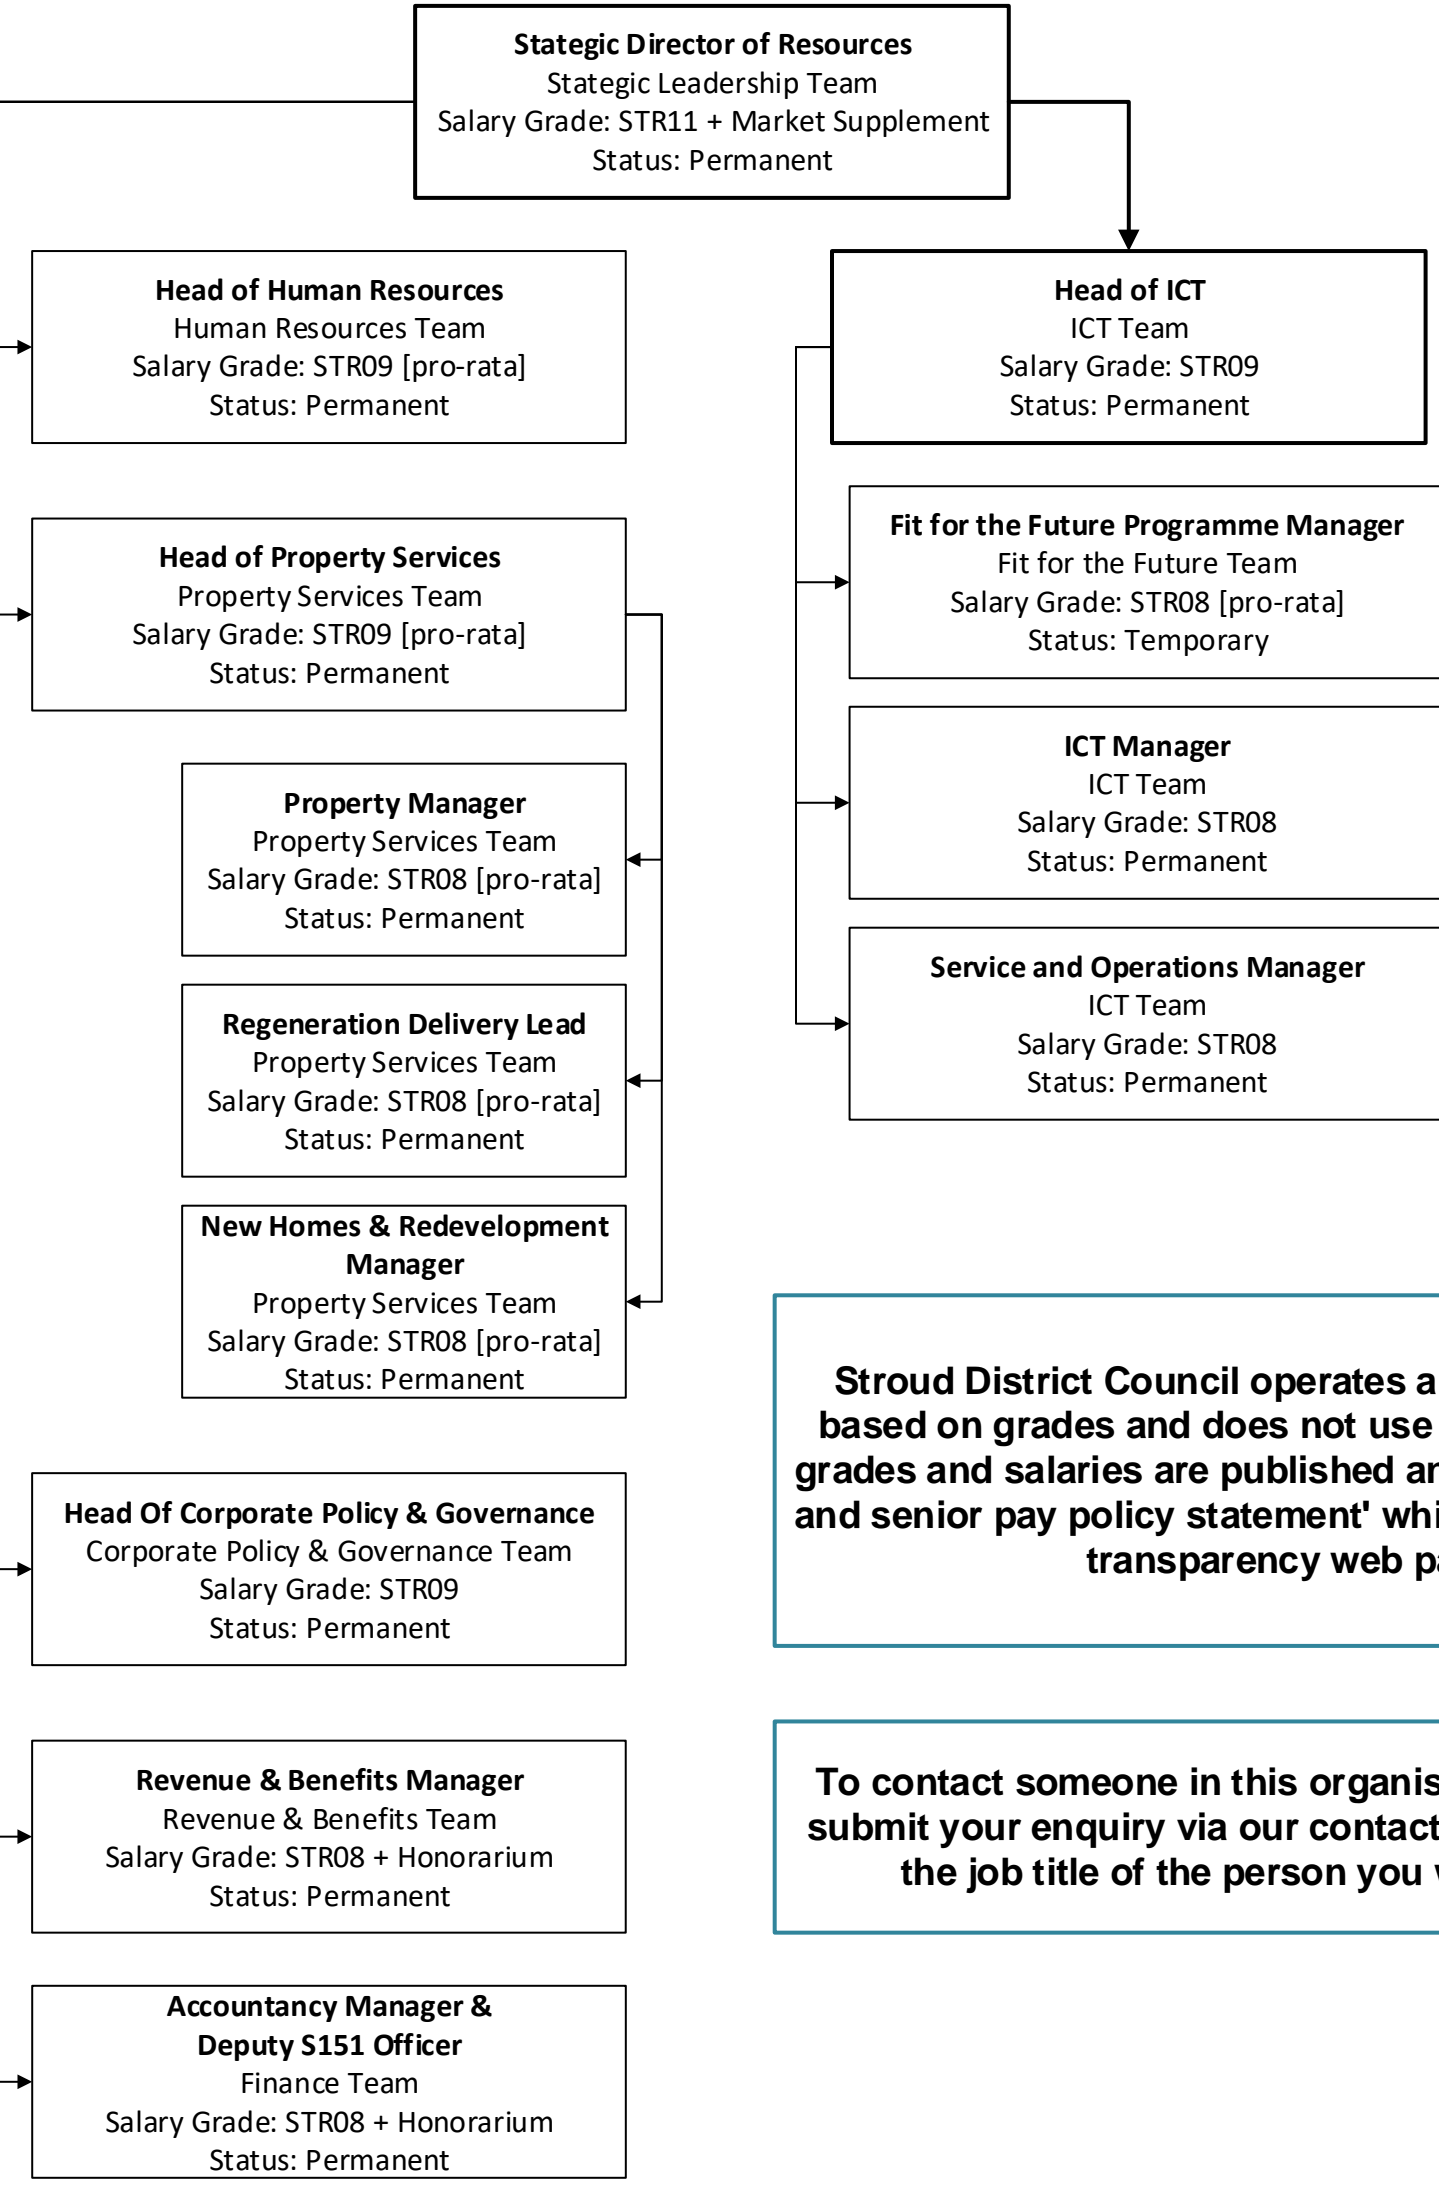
Stategic Director of Resources
Stategic Leadership Team
Salary Grade: STR11 + Market Supplement
Status: Permanent

Head of Human Resources
Human Resources Team
Salary Grade: STR09 [pro-rata]
Status: Permanent

Head of Property Services
Property Services Team
Salary Grade: STR09 [pro-rata]
Status: Permanent

Property Manager
Property Services Team
Salary Grade: STR08 [pro-rata]
Status: Permanent

Regeneration Delivery Lead
Property Services Team
Salary Grade: STR08 [pro-rata]
Status: Permanent

New Homes & Redevelopment Manager
Property Services Team
Salary Grade: STR08 [pro-rata]
Status: Permanent

Head Of Corporate Policy & Governance
Corporate Policy & Governance Team
Salary Grade: STR09
Status: Permanent

Revenue & Benefits Manager
Revenue & Benefits Team
Salary Grade: STR08 + Honorarium
Status: Permanent

Accountancy Manager & Deputy S151 Officer
Finance Team
Salary Grade: STR08 + Honorarium
Status: Permanent

Head of ICT
ICT Team
Salary Grade: STR09
Status: Permanent

Fit for the Future Programme Manager
Fit for the Future Team
Salary Grade: STR08 [pro-rata]
Status: Temporary

ICT Manager
ICT Team
Salary Grade: STR08
Status: Permanent

Service and Operations Manager
ICT Team
Salary Grade: STR08
Status: Permanent

Stroud District Council operates a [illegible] based on grades and does not use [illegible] grades and salaries are published a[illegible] and senior pay policy statement' wh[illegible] transparency web p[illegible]

To contact someone in this organis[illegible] submit your enquiry via our contac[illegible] the job title of the person you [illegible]